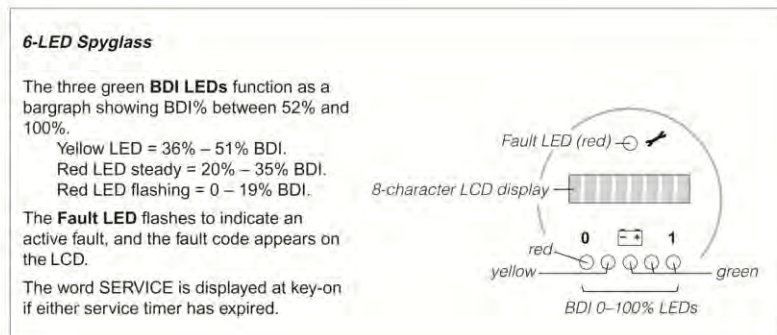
6-LED Spyglass

The three green BDI LEDs function as a bargraph showing BDI% between 52% and 100%.
Yellow LED = 36% – 51% BDI.
Red LED steady = 20% – 35% BDI.
Red LED flashing = 0 – 19% BDI.

The Fault LED flashes to indicate an active fault, and the fault code appears on the LCD.

The word SERVICE is displayed at key-on if either service timer has expired.

Fault LED (red)

8-character LCD display

0

1

red

yellow

green

BDI 0–100% LEDs